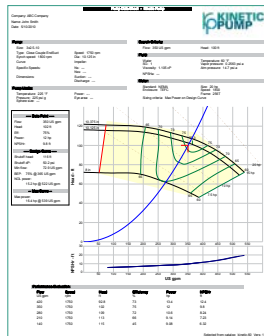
Company: ABC Company
Name: John Smith
Date: 1/1/2010

KINETIC PUMP

Pump:
Size: 3x2.5-13
Type: Close Coupled End Suct
Synch speed: 1800 rpm
Curve:
Specific Speeds:
Dimensions:

Speed: 1750 rpm
Dia: 12.125 in
Impeller:
Ns: ---
Nss: ---
Suction: ---
Discharge: ---

Search Criteria:
Flow: 300 US gpm
Head: 100 ft

Fluid:
Water
SG: 1
Viscosity: 1.105 cP
NPSHa: ---

Temperature: 60 °F
Vapor pressure: 0.2563 psi a
Atm pressure: 14.7 psi a

Pump Limits:
Temperature: 300 °F
Pressure: 225 psi g
Sphere size: ---

Power: ---
Eye area: ---

Motor:
Standard: NEMA
Enclosure: TEFC
Size: 20 hp
Speed: 1800
Frame: 256T

Sizing criteria: Max Power on Design Curve

Data Point
Flow: 300 US gpm
Head: 102 ft
Eff: 73%
Power: 10 hp
NPSHr: 8.6 ft

Design Curve
Shutoff head: 114 ft
Shutoff dP: 49.2 psi
Min flow: 72.8 US gpm
BEP: 75% @ 365 US gpm
NOL power: 13 hp @ 520 US gpm

Max Curve
Max power: 14.4 hp @ 530 US gpm

Head - ft
NPSHr - ft
US gpm

Performance Evaluation:
| Flow US gpm | Speed rpm | Head ft | Efficiency % | Power hp | NPSHr ft |
|---|---|---|---|---|---|
| 360 | 1750 | 92.8 | 73 | 12.4 | 12.4 |
| 300 | 1750 | 102 | 73 | 10 | 8.6 |
| 240 | 1750 | 108 | 70 | 10.6 | 6.24 |
| 180 | 1750 | 111 | 63 | 8.14 | 7.26 |
| 120 | 1750 | 113 | 50 | 6.86 | 8.2 |

Selected from catalog: Kinetic 60 Vers: 1